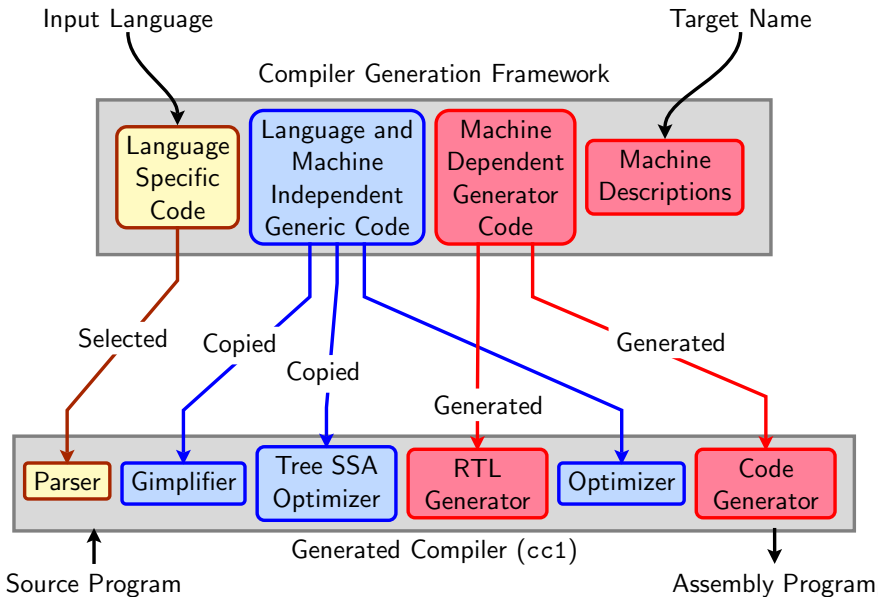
Input Language

Target Name

Compiler Generation Framework

Language Specific Code

Language and Machine Independent Generic Code

Machine Dependent Generator Code

Machine Descriptions

Selected

Copied

Copied

Generated

Generated

Parser

Gimplifier

Tree SSA Optimizer

RTL Generator

Optimizer

Code Generator

Generated Compiler (cc1)

Source Program

Assembly Program